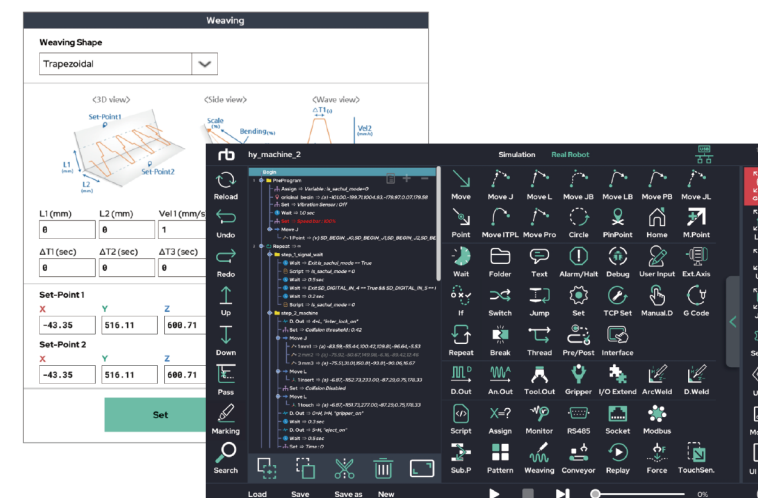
Weaving

Weaving Shape

Trapezoidal

<3D view>

<Side view>

<Wave view>

Set-Point1

Set-Point2

L1 (mm)

L2 (mm)

Scale

Bending

ΔT1

Vel2

L1 (mm) | L2 (mm) | Vel1 (mm/s)

0 | 0 | 1

ΔT1 (sec) | ΔT2 (sec) | ΔT3 (sec)

0 | 0 | 0

Set-Point 1

X | Y | Z

-43.35 | 516.11 | 600.71

Set-Point 2

X | Y | Z

-43.35 | 516.11 | 600.71

Set

rb hy_machine_2

Simulation Real Robot

Reload

Undo

Redo

Up

Down

Pass

Marking

Search

Begin

PreProgram

Repeat

step_1_signal_wait

step_2_machine

Move | Move J | Move L | Move JB | Move LB | Move PB | Move JL

Point | Move ITPL | Move Pro | Circle | PinPoint | Home | M.Point

Wait | Folder | Text | Alarm/Halt | Debug | User Input | Ext.Axis

If | Switch | Jump | Set | TCP Set | Manual.D | G Code

Repeat | Break | Thread | Pre/Post | Interface

D.Out | An.Out | Tool.Out | Gripper | I/O Extend | ArcWeld | D.Weld

Script | Assign | Monitor | RS485 | Socket | Modbus

Sub.P | Pattern | Weaving | Conveyor | Replay | Force | TouchSen.

Load | Save | Save as | New

0%